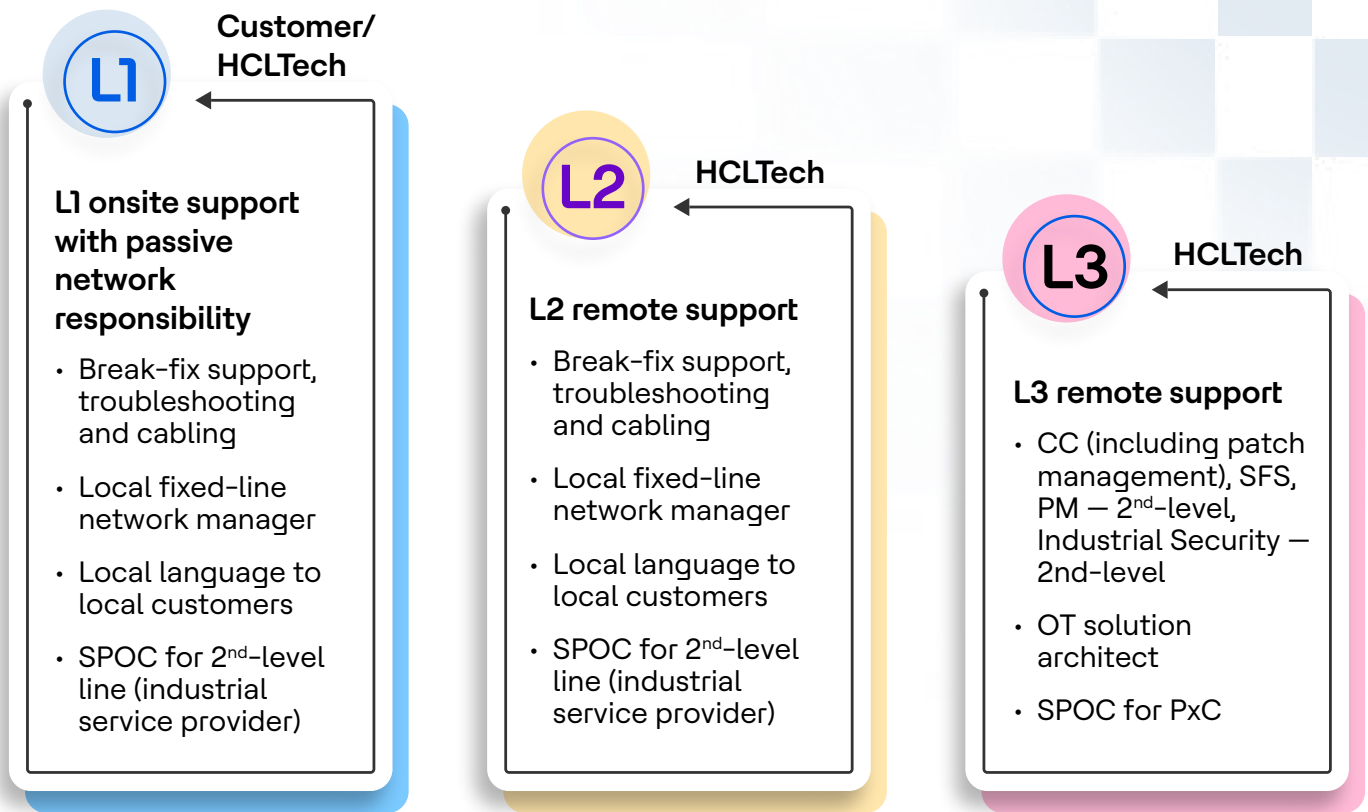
L1

Customer/ HCLTech

L1 onsite support with passive network responsibility

• Break-fix support, troubleshooting and cabling
• Local fixed-line network manager
• Local language to local customers
• SPOC for 2$^{nd}$-level line (industrial service provider)

L2

HCLTech

L2 remote support

• Break-fix support, troubleshooting and cabling
• Local fixed-line network manager
• Local language to local customers
• SPOC for 2$^{nd}$-level line (industrial service provider)

L3

HCLTech

L3 remote support

• CC (including patch management), SFS, PM — 2$^{nd}$-level, Industrial Security — 2nd-level
• OT solution architect
• SPOC for PxC